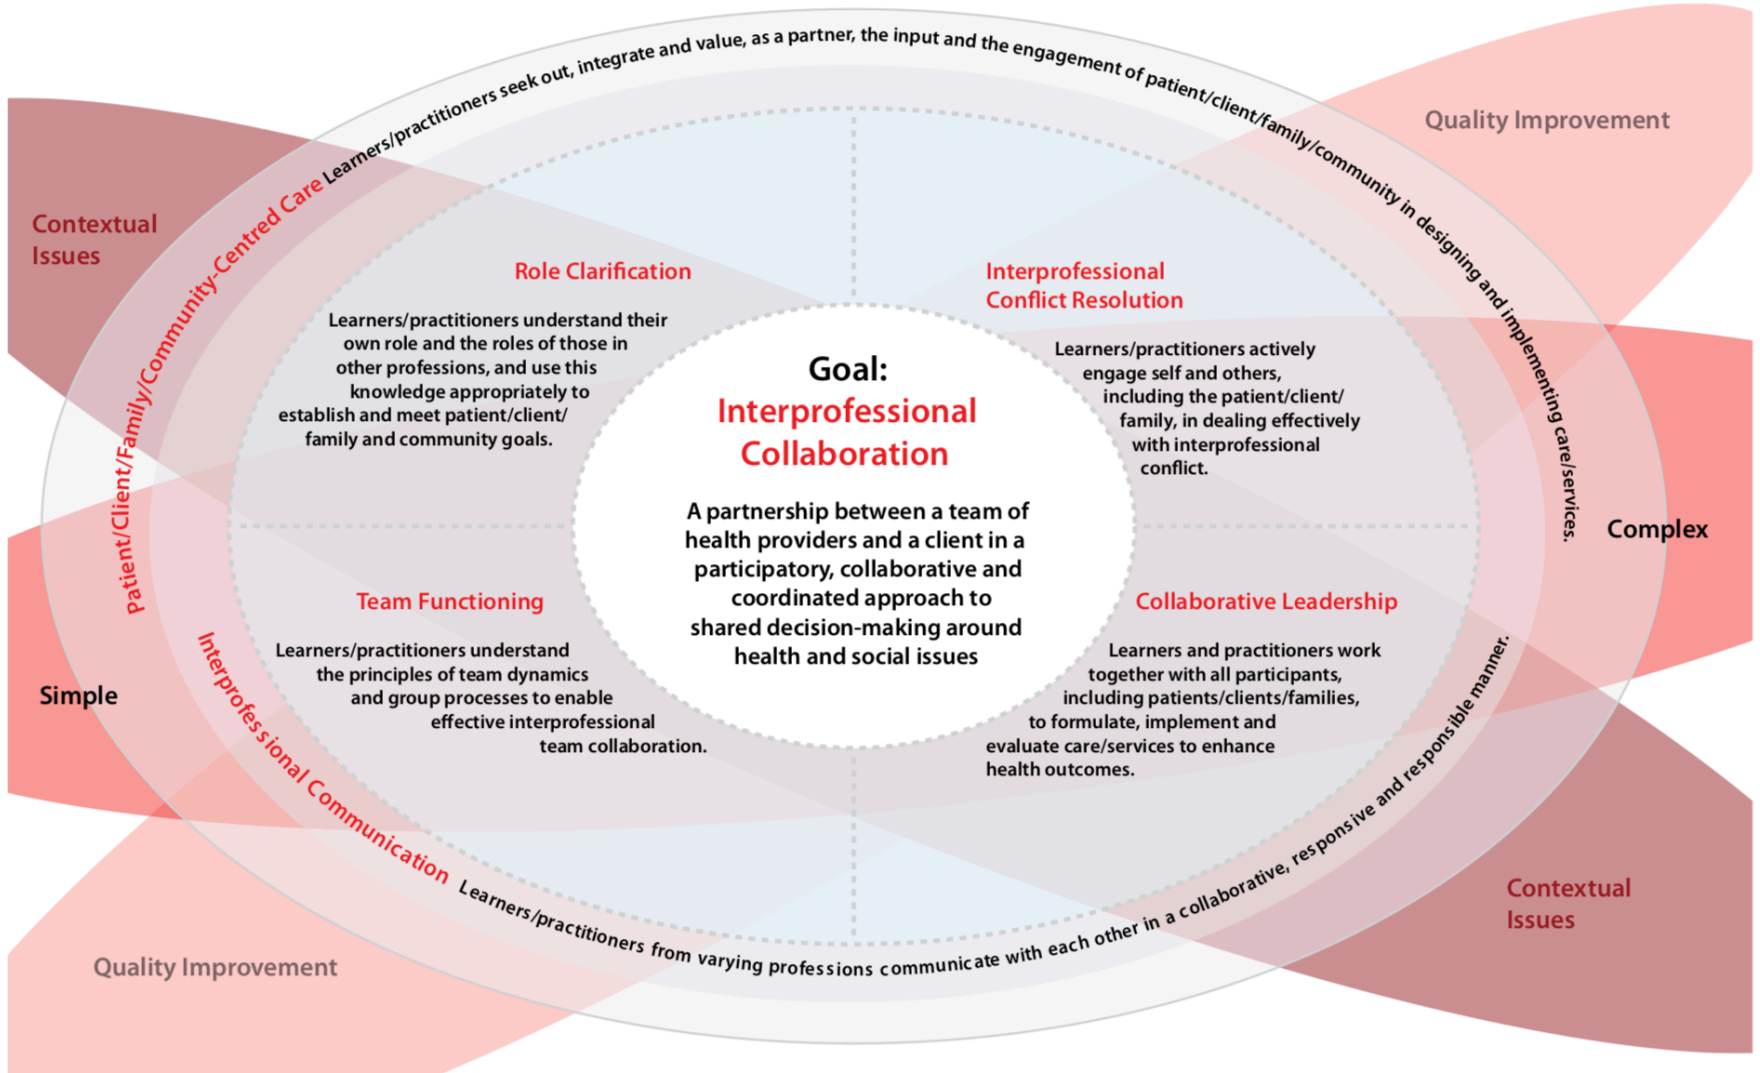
Patient/Client/Family/Community-Centred Care Learners/practitioners seek out, integrate and value, as a partner, the input and the engagement of patient/client/family/community in designing and implementing care/services.

Quality Improvement

Contextual Issues

Role Clarification

Learners/practitioners understand their own role and the roles of those in other professions, and use this knowledge appropriately to establish and meet patient/client/family and community goals.

Interprofessional Conflict Resolution

Learners/practitioners actively engage self and others, including the patient/client/family, in dealing effectively with interprofessional conflict.

Goal:
Interprofessional Collaboration

A partnership between a team of health providers and a client in a participatory, collaborative and coordinated approach to shared decision-making around health and social issues

Complex

Simple

Team Functioning

Learners/practitioners understand the principles of team dynamics and group processes to enable effective interprofessional team collaboration.

Collaborative Leadership

Learners and practitioners work together with all participants, including patients/clients/families, to formulate, implement and evaluate care/services to enhance health outcomes.

Interprofessional Communication Learners/practitioners from varying professions communicate with each other in a collaborative, responsive and responsible manner.

Contextual Issues

Quality Improvement